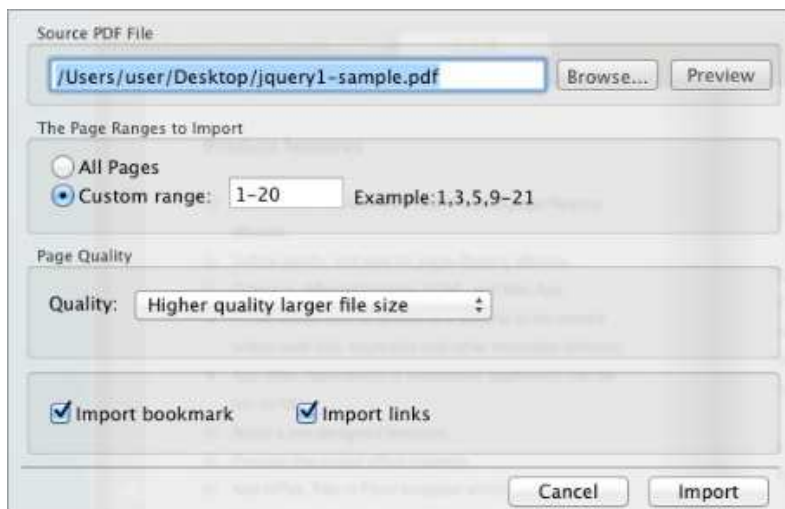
Source PDF File

/Users/user/Desktop/jquery1-sample.pdf

Browse...

Preview

The Page Ranges to Import

All Pages

Custom range: 1-20 Example:1,3,5,9-21

Page Quality

Quality: Higher quality larger file size

Import bookmark

Import links

Cancel

Import